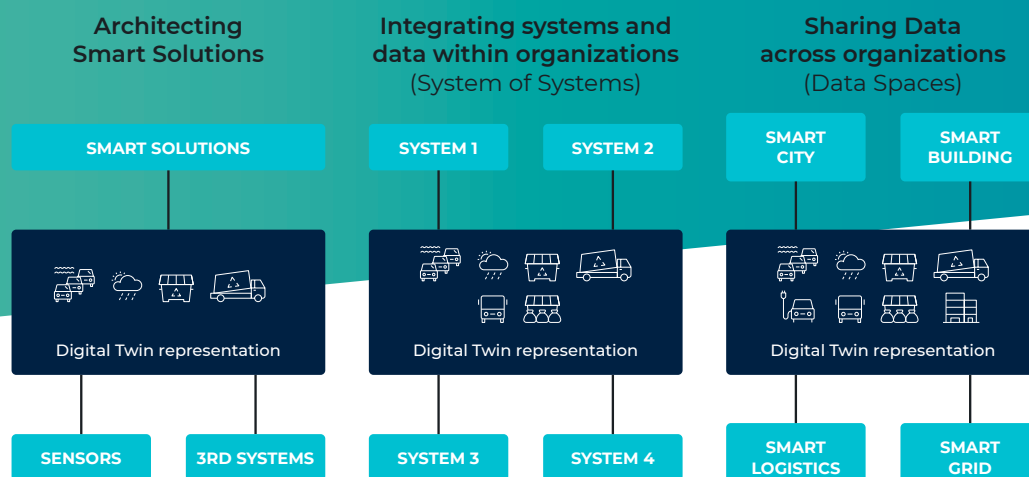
Architecting Smart Solutions

SMART SOLUTIONS

Digital Twin representation

SENSORS

3RD SYSTEMS

Integrating systems and data within organizations (System of Systems)

SYSTEM 1

SYSTEM 2

Digital Twin representation

SYSTEM 3

SYSTEM 4

Sharing Data across organizations (Data Spaces)

SMART CITY

SMART BUILDING

Digital Twin representation

SMART LOGISTICS

SMART GRID